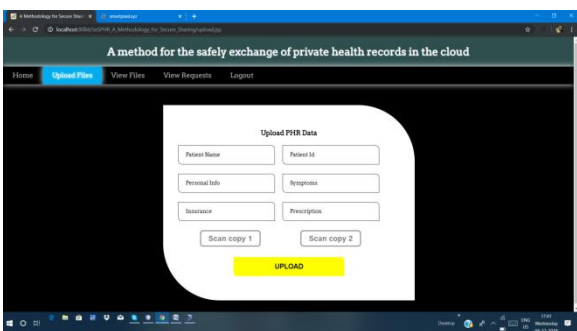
A Methodology for Secure Shar ×
smartpeed.jsp ×
localhost:8084/SecPHR_A_Methodology_for_Secure_Sharing/upload.jsp

A method for the safely exchange of private health records in the cloud

Home
Upload Files
View Files
View Requests
Logout

Upload PHR Data

Patient Name
Patient Id
Personal Info
Symptoms
Insurance
Prescription
Scan copy 1
Scan copy 2
UPLOAD

Desktop
ENG US
17:01
Wednesday
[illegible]